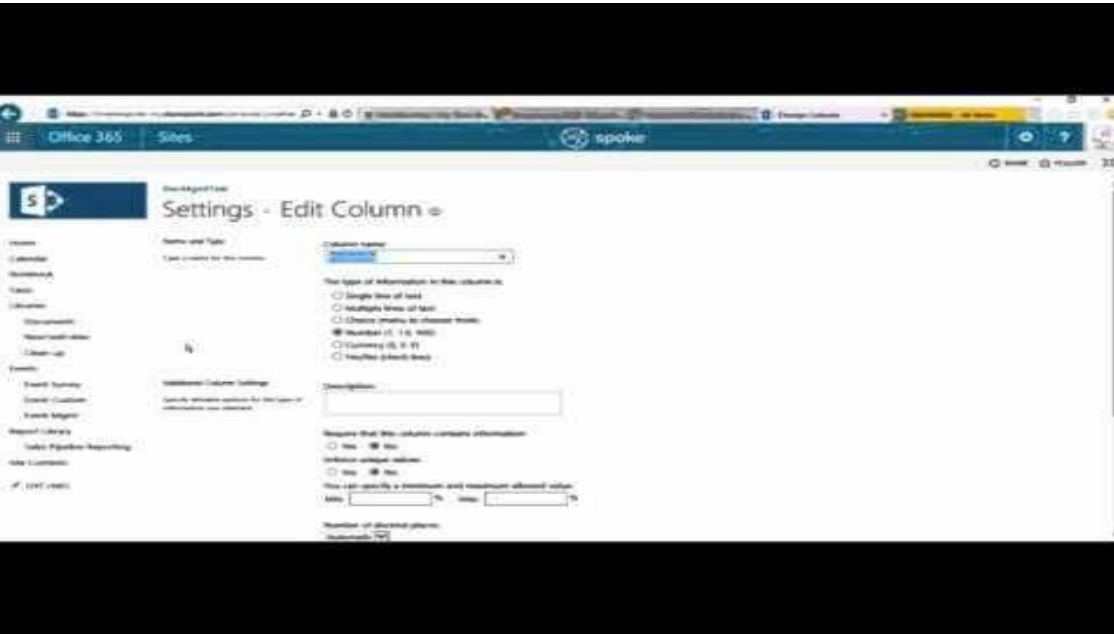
Office 365 Sites

spoke

Settings - Edit Column

Name and Type

Column name:

The type of information in this column is:

Single line of text

Multiple lines of text

Choice (menu to choose from)

Number (1, 1.0, 100)

Currency ($, ¥, €)

Yes/No (check box)

Additional Column Settings

Description:

Require that this column contains information:

Yes No

Enforce unique values:

Yes No

You can specify a minimum and maximum allowed value:

Min: % Max: %

Number of decimal places:

Automatic